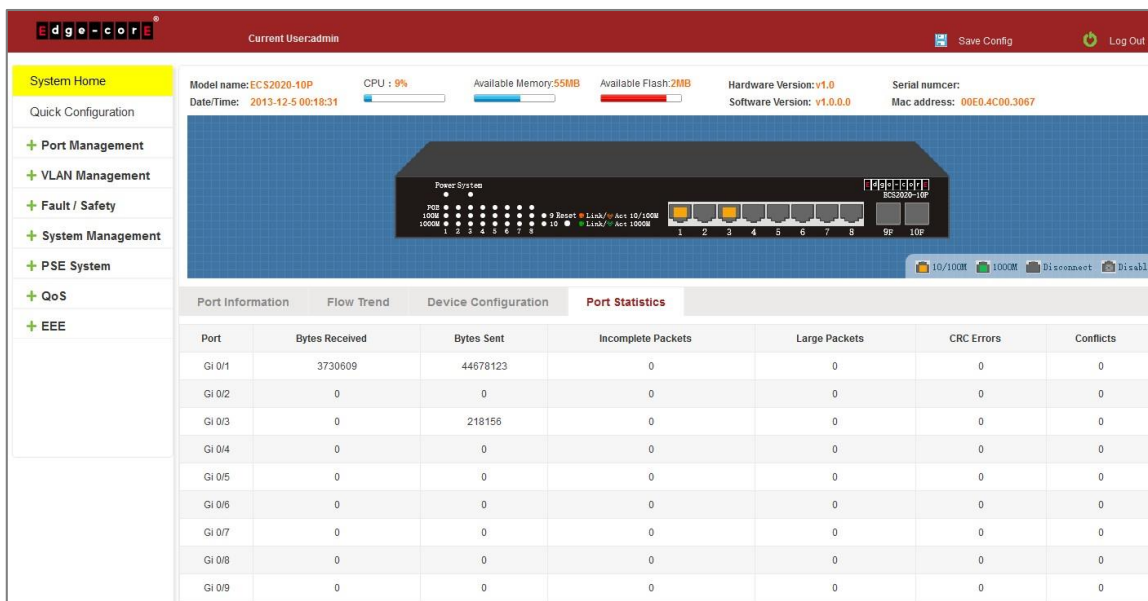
Edge-corE

Current User:admin

Save Config

Log Out

System Home
Quick Configuration
+ Port Management
+ VLAN Management
+ Fault / Safety
+ System Management
+ PSE System
+ QoS
+ EEE

Model name: ECS2020-10P
Date/Time: 2013-12-5 00:18:31
CPU : 9%
Available Memory:55MB
Available Flash:2MB
Hardware Version: v1.0
Software Version: v1.0.0.0
Serial numcer:
Mac address: 00E0.4C00.3067

Power System
POE
100M
1000M
1 2 3 4 5 6 7 8
9 Reset Link/ Act 10/100M
10 Link/ Act 1000M
1 2 3 4 5 6 7 8 9F 10F
Edge-corE
ECS2020-10P

10/100M 1000M Disconnect Disabl

Port Information | Flow Trend | Device Configuration | Port Statistics

| Port | Bytes Received | Bytes Sent | Incomplete Packets | Large Packets | CRC Errors | Conflicts |
|---|---|---|---|---|---|---|
| Gi 0/1 | 3730609 | 44678123 | 0 | 0 | 0 | 0 |
| Gi 0/2 | 0 | 0 | 0 | 0 | 0 | 0 |
| Gi 0/3 | 0 | 218156 | 0 | 0 | 0 | 0 |
| Gi 0/4 | 0 | 0 | 0 | 0 | 0 | 0 |
| Gi 0/5 | 0 | 0 | 0 | 0 | 0 | 0 |
| Gi 0/6 | 0 | 0 | 0 | 0 | 0 | 0 |
| Gi 0/7 | 0 | 0 | 0 | 0 | 0 | 0 |
| Gi 0/8 | 0 | 0 | 0 | 0 | 0 | 0 |
| Gi 0/9 | 0 | 0 | 0 | 0 | 0 | 0 |